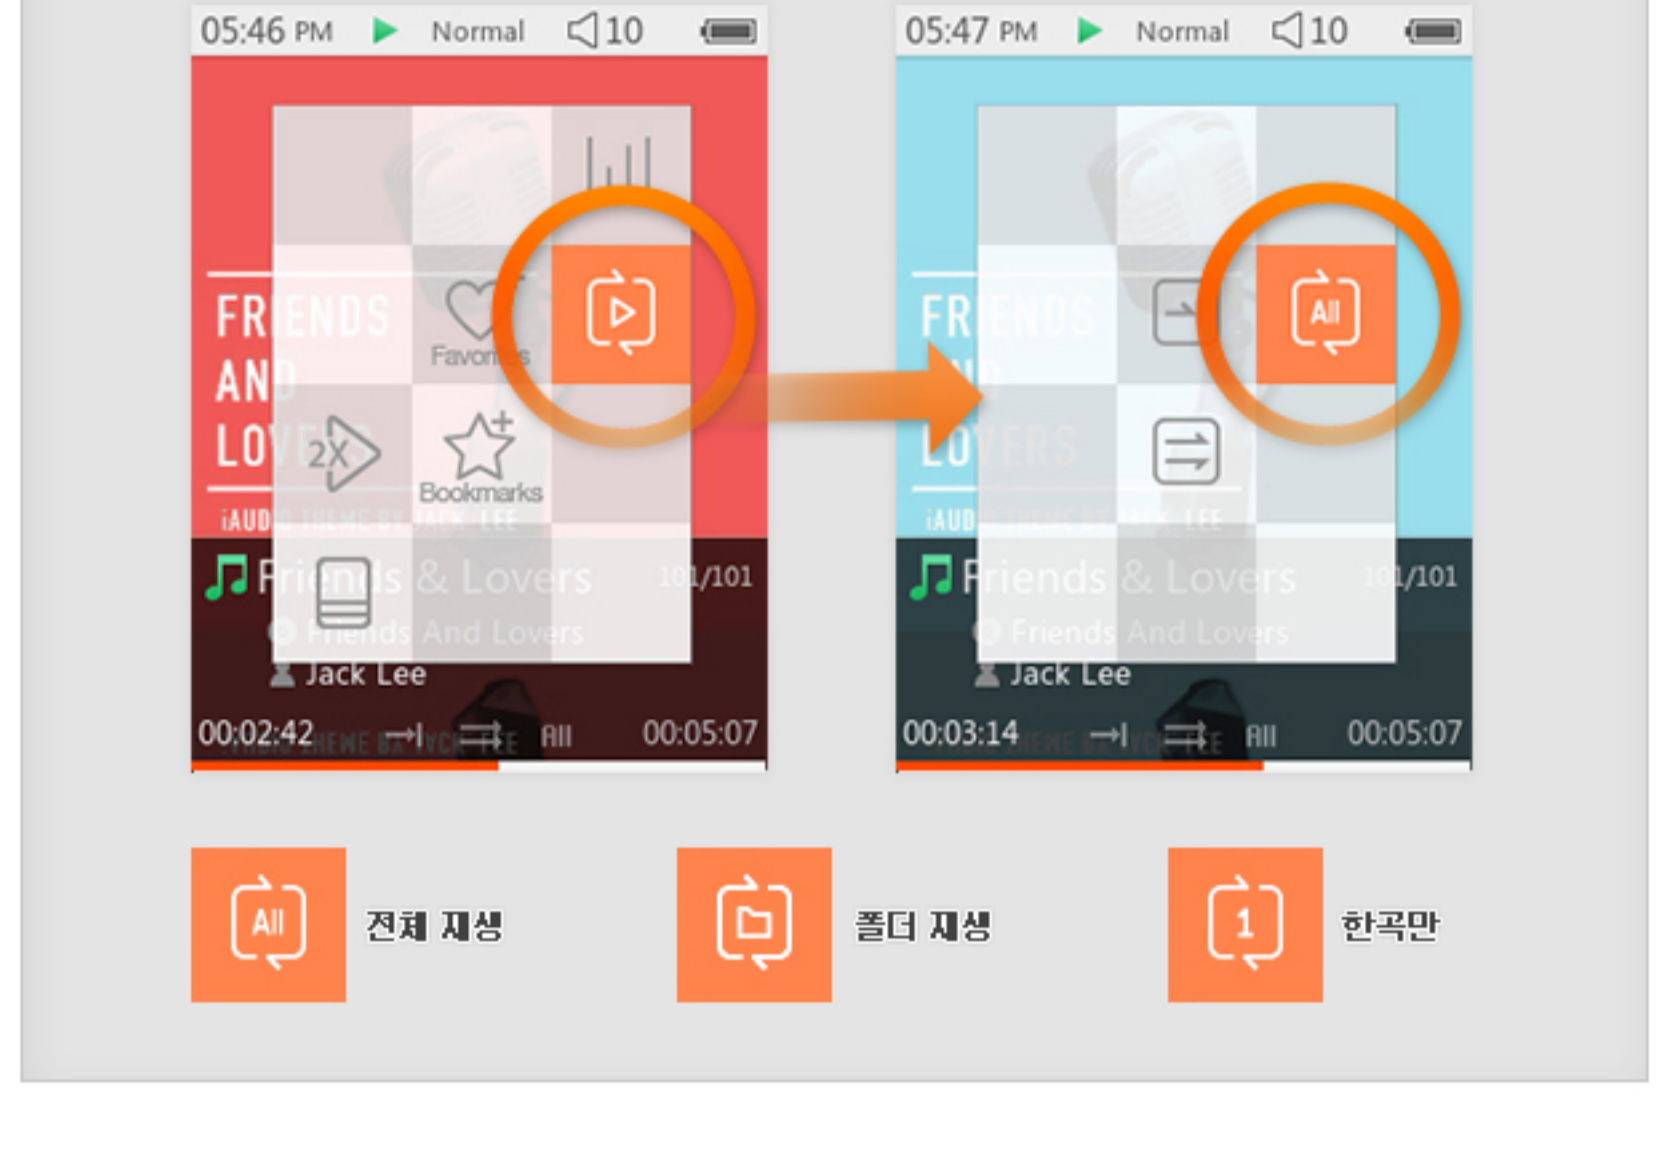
05:46 PM Normal 10

FRIENDS AND LOVERS

Favorites

2X

Bookmarks

iAUDIO THEME BY JACK LEE

Friends & Lovers 101/101

Friends And Lovers

Jack Lee

00:02:42 All 00:05:07

05:47 PM Normal 10

FRIENDS AND LOVERS

All

iAUDIO THEME BY JACK LEE

Friends & Lovers 101/101

Friends And Lovers

Jack Lee

00:03:14 All 00:05:07

All 전체 재생

폴더 재생

1 한곡만